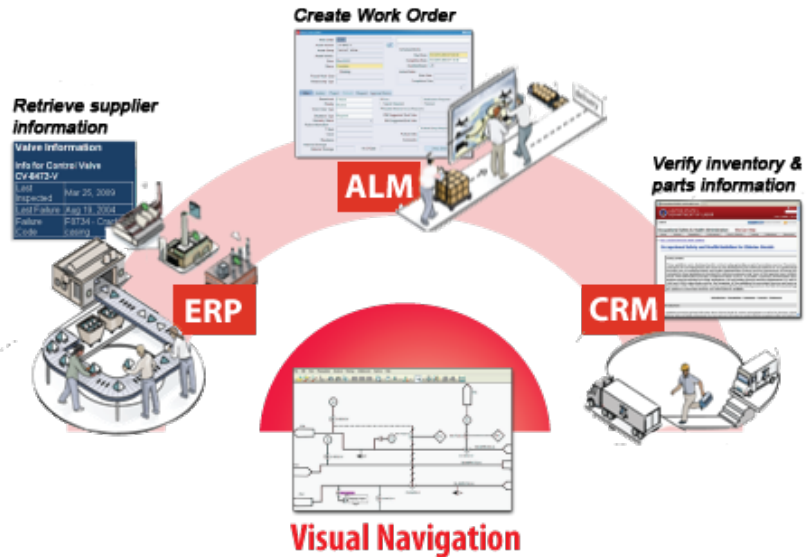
Create Work Order

Retrieve supplier information

Valve Information
Info for Control Valve CV-8473-V

| Last Inspected | Mar 25, 2009 |
|---|---|
| Last Failure | Aug 18, 2004 |
| Failure Code | F8734 - Cracked casing |

ALM

Verify inventory & parts information

ERP

CRM

Visual Navigation